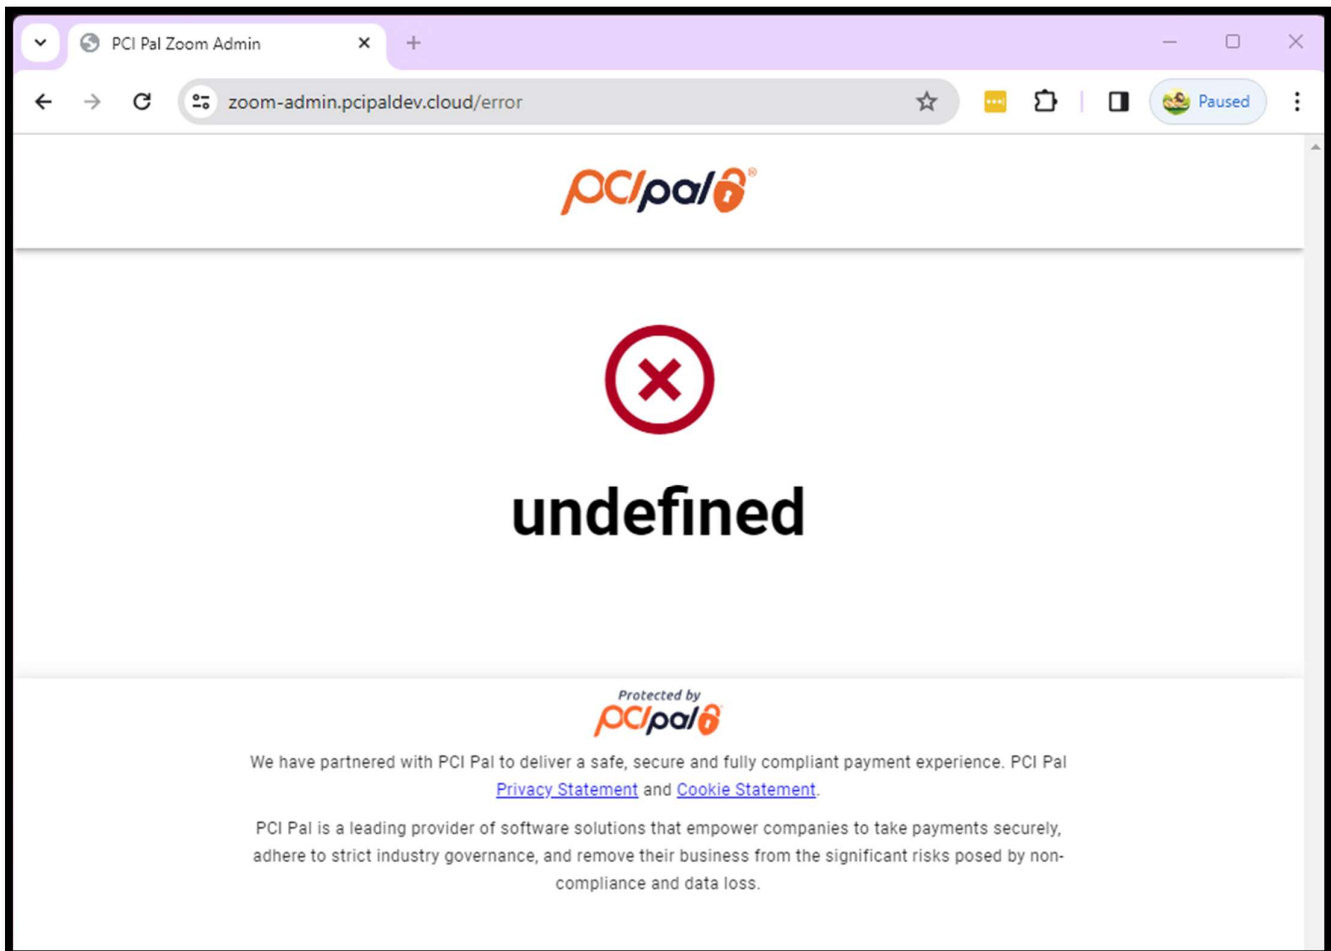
PCI Pal Zoom Admin

zoom-admin.pcipaldev.cloud/error

Paused

PCIpal

undefined

Protected by
PCIpal

We have partnered with PCI Pal to deliver a safe, secure and fully compliant payment experience. PCI Pal Privacy Statement and Cookie Statement.

PCI Pal is a leading provider of software solutions that empower companies to take payments securely, adhere to strict industry governance, and remove their business from the significant risks posed by noncompliance and data loss.